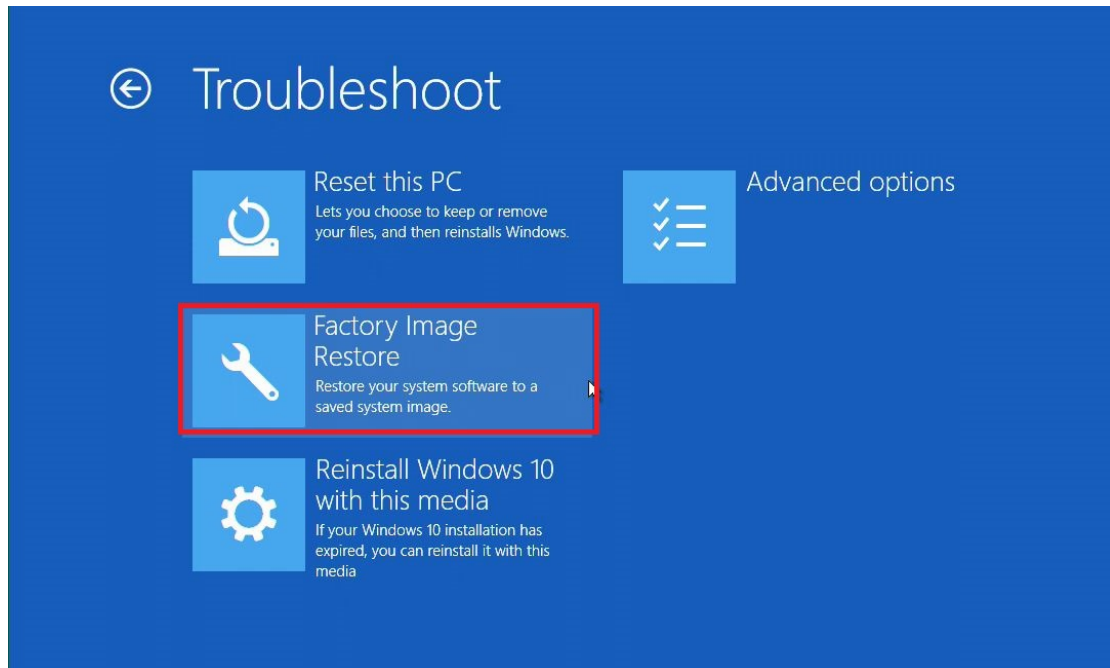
Troubleshoot

Reset this PC
Lets you choose to keep or remove your files, and then reinstalls Windows.

Advanced options

Factory Image Restore
Restore your system software to a saved system image.

Reinstall Windows 10 with this media
If your Windows 10 installation has expired, you can reinstall it with this media